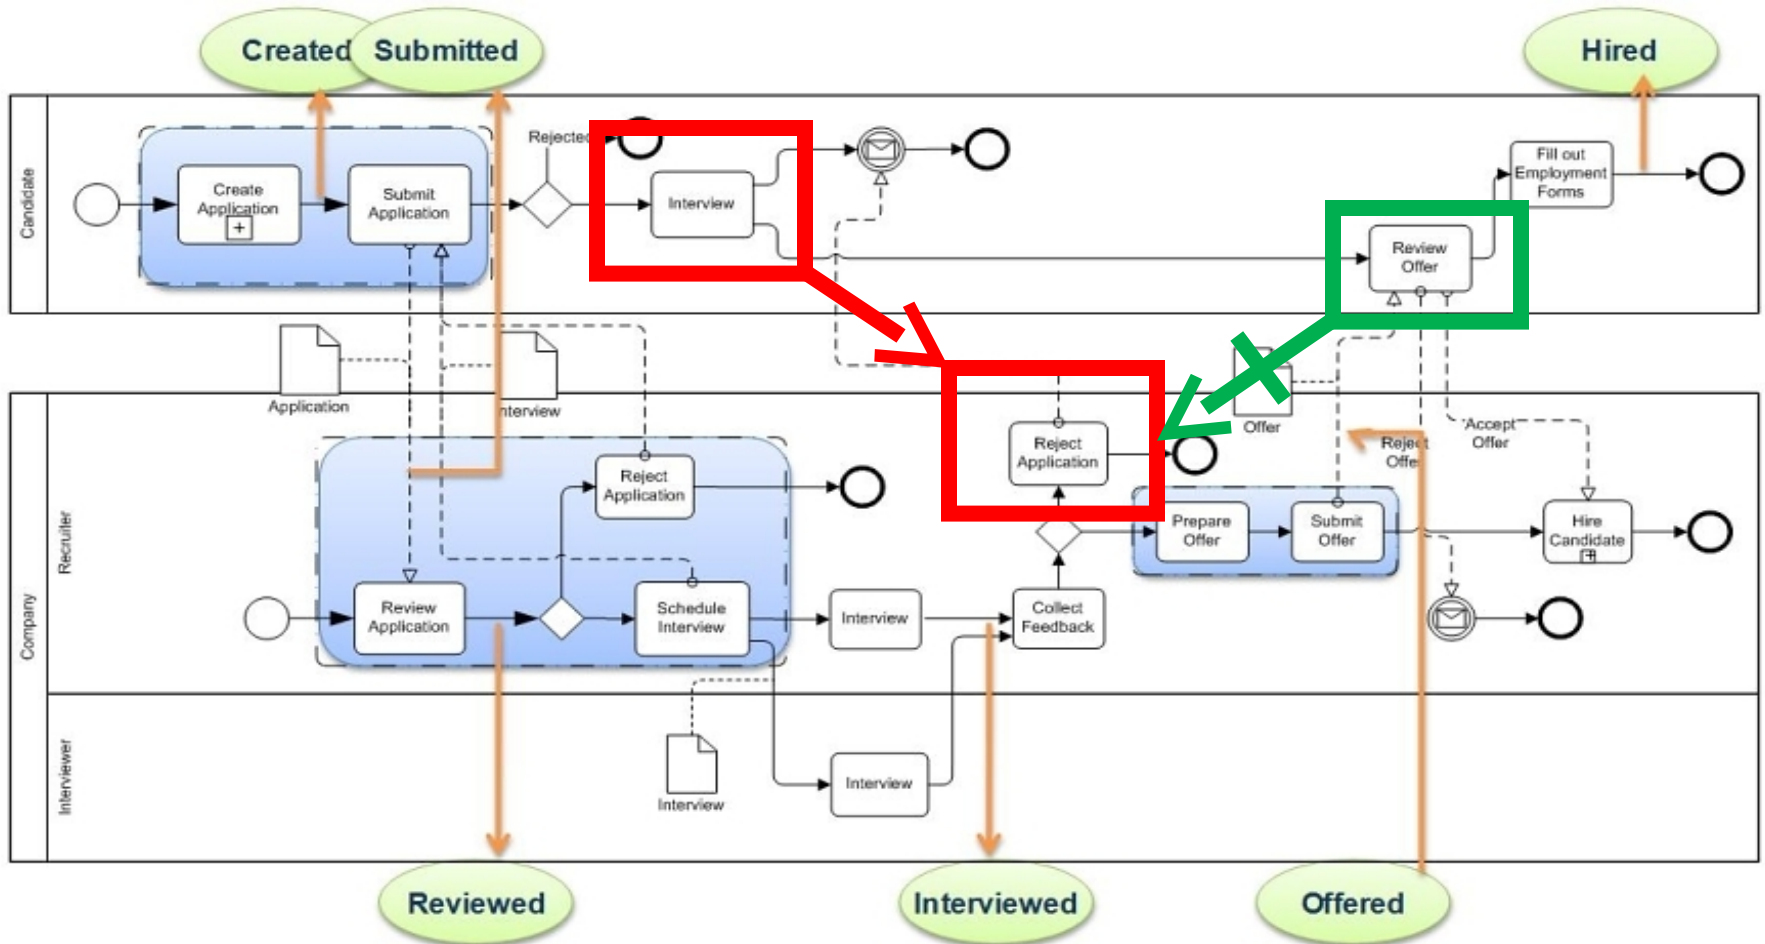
Created
Submitted
Hired

Candidate
Create Application
Submit Application
Rejected
Interview
Review Offer
Fill out Employment Forms

Application
Interview
Offer

Company
Recruiter
Reject Application
Reject Application
Review Application
Schedule Interview
Interview
Collect Feedback
Prepare Offer
Submit Offer
Reject Offer
Accept Offer
Hire Candidate

Interviewer
Interview
Interview

Reviewed
Interviewed
Offered